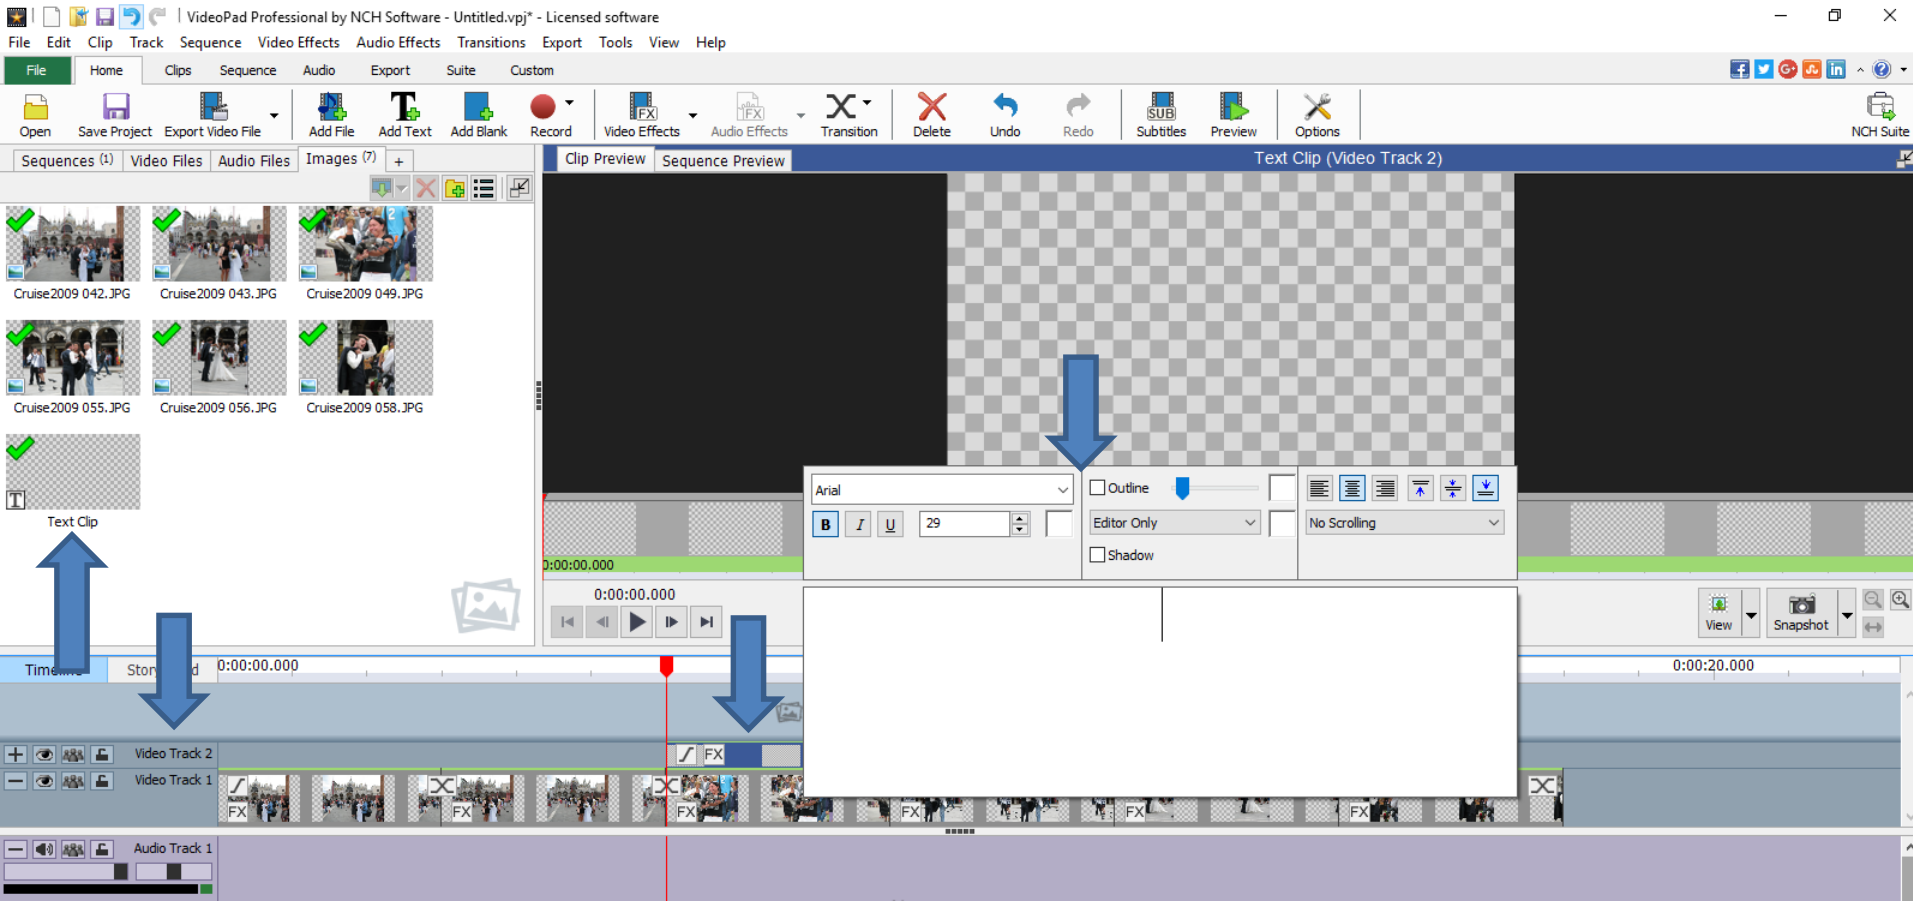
VideoPad Professional by NCH Software - Untitled.vpj* - Licensed software

File Edit Clip Track Sequence Video Effects Audio Effects Transitions Export Tools View Help

File Home Clips Sequence Audio Export Suite Custom

Open Save Project Export Video File Add File Add Text Add Blank Record Video Effects Audio Effects Transition Delete Undo Redo Subtitles Preview Options NCH Suite

Sequences (1) Video Files Audio Files Images (7) +

Clip Preview Sequence Preview Text Clip (Video Track 2)

Cruise2009 042.JPG Cruise2009 043.JPG Cruise2009 049.JPG

Cruise2009 055.JPG Cruise2009 056.JPG Cruise2009 058.JPG

Text Clip

0:00:00.000

0:00:00.000

Arial

Outline

B I U 29

Editor Only

No Scrolling

Shadow

View Snapshot

Timeline Storyboard 0:00:00.000 0:00:20.000

Video Track 2

Video Track 1

Audio Track 1